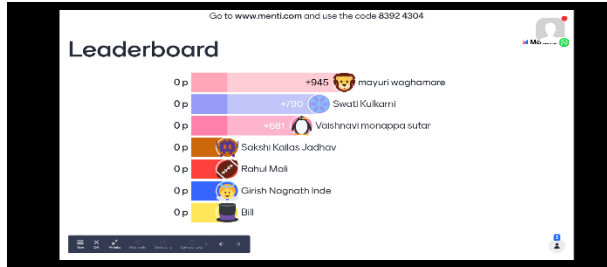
Go to www.menti.com and use the code 8392 4304

Leaderboard

0 p +945 mayuri waghamare
0 p +790 Swati Kulkarni
0 p +681 Vaishnavi monappa sutar
0 p Sakshi Kailas Jadhav
0 p Rahul Mali
0 p Girish Nagnath Inde
0 p Bill

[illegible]

Mo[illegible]